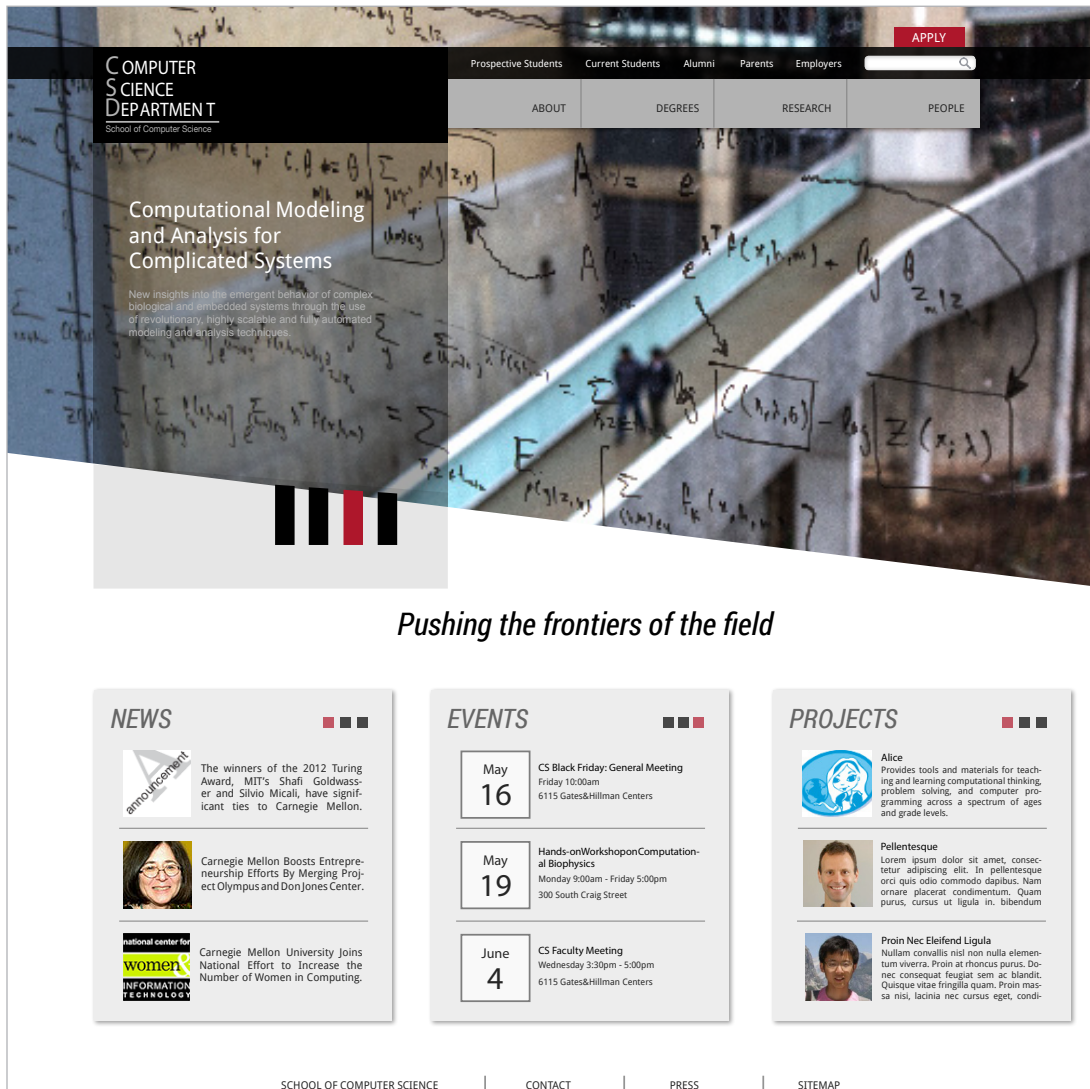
APPLY

COMPUTER SCIENCE DEPARTMENT
School of Computer Science

Prospective Students Current Students Alumni Parents Employers

ABOUT DEGREES RESEARCH PEOPLE

Computational Modeling and Analysis for Complicated Systems

New insights into the emergent behavior of complex biological and embedded systems through the use of revolutionary, highly scalable and fully automated modeling and analysis techniques.

Pushing the frontiers of the field

NEWS

announcement

The winners of the 2012 Turing Award, MIT's Shafi Goldwasser and Silvio Micali, have significant ties to Carnegie Mellon.

Carnegie Mellon Boosts Entrepreneurship Efforts By Merging Project Olympus and Don Jones Center.

national center for women & INFORMATION TECHNOLOGY

Carnegie Mellon University Joins National Effort to Increase the Number of Women in Computing.

EVENTS

May 16
CS Black Friday: General Meeting
Friday 10:00am
6115 Gates&Hillman Centers

May 19
Hands-onWorkshoponComputational Biophysics
Monday 9:00am - Friday 5:00pm
300 South Craig Street

June 4
CS Faculty Meeting
Wednesday 3:30pm - 5:00pm
6115 Gates&Hillman Centers

PROJECTS

Alice
Provides tools and materials for teaching and learning computational thinking, problem solving, and computer programming across a spectrum of ages and grade levels.

Pellentesque
Lorem ipsum dolor sit amet, consectetur adipiscing elit. In pellentesque orci quis odio commodo dapibus. Nam ornare placerat condimentum. Quam purus, cursus ut ligula in. bibendum

Proin Nec Eleifend Ligula
Nullam convallis nisl non nulla elementum viverra. Proin at rhoncus purus. Donec consequat feugiat sem ac blandit. Quisque vitae fringilla quam. Proin massa nisi, lacinia nec cursus eget, condi-

SCHOOL OF COMPUTER SCIENCE | CONTACT | PRESS | SITEMAP